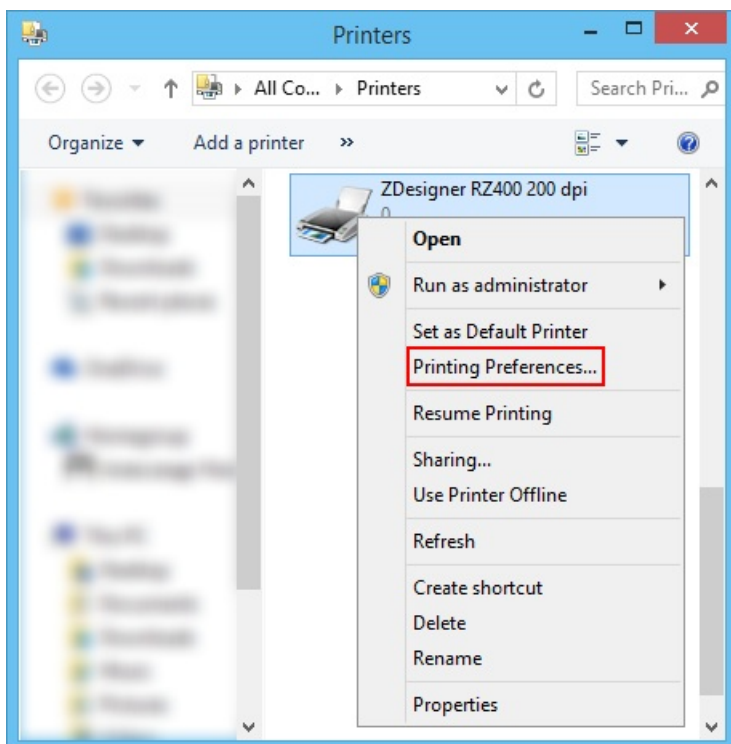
Printers

All Co... ▸ Printers

Search Pri...

Organize ▼
Add a printer
»

ZDesigner RZ400 200 dpi
0

Open
Run as administrator
Set as Default Printer
Printing Preferences...
Resume Printing
Sharing...
Use Printer Offline
Refresh
Create shortcut
Delete
Rename
Properties